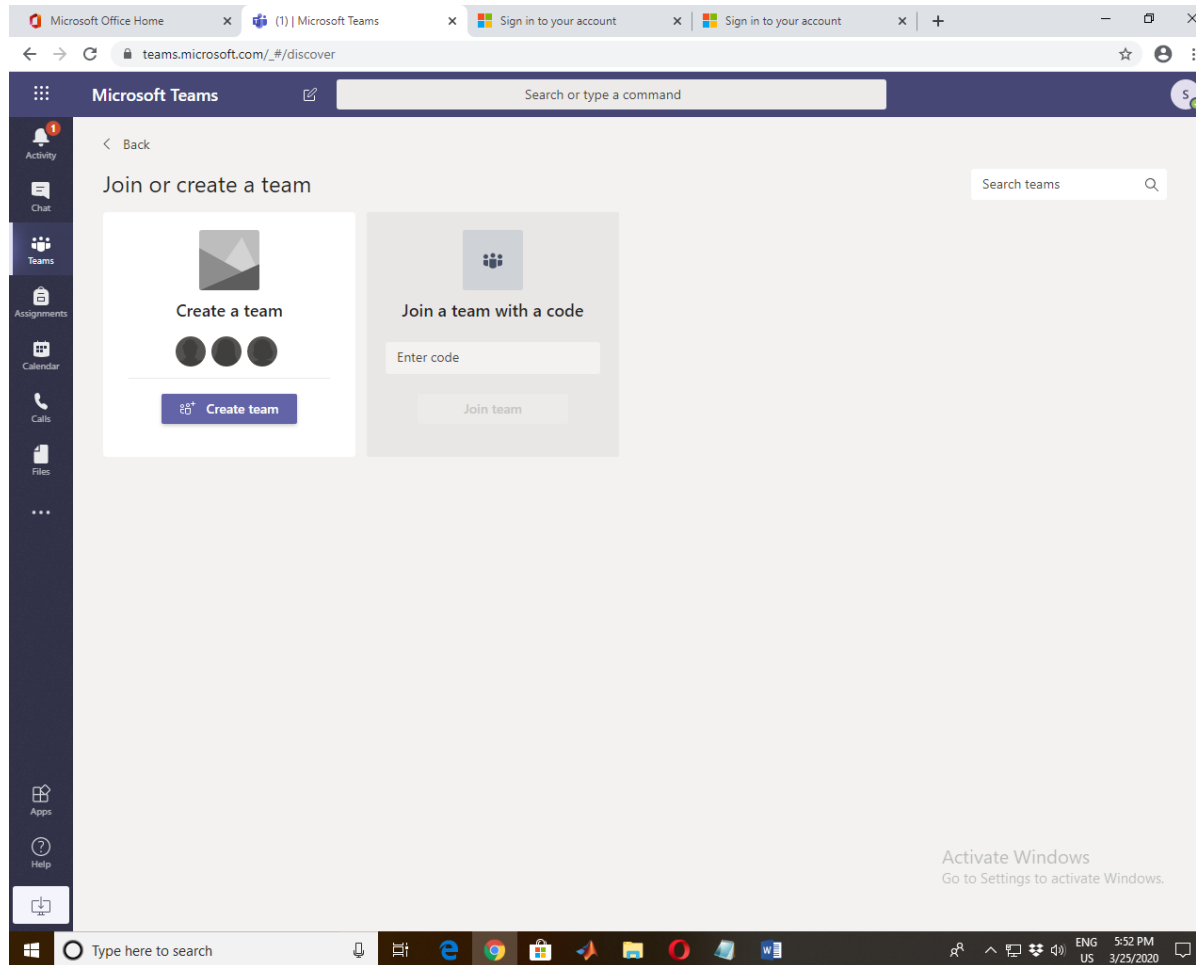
Microsoft Office Home
(1) | Microsoft Teams
Sign in to your account
Sign in to your account

teams.microsoft.com/_#/discover

Microsoft Teams
Search or type a command
S

1
Activity
Chat
Teams
Assignments
Calendar
Calls
Files
...
Apps
Help

< Back

Join or create a team

Search teams

Create a team
Create team

Join a team with a code
Enter code
Join team

Activate Windows
Go to Settings to activate Windows.

Type here to search
ENG US
5:52 PM 3/25/2020